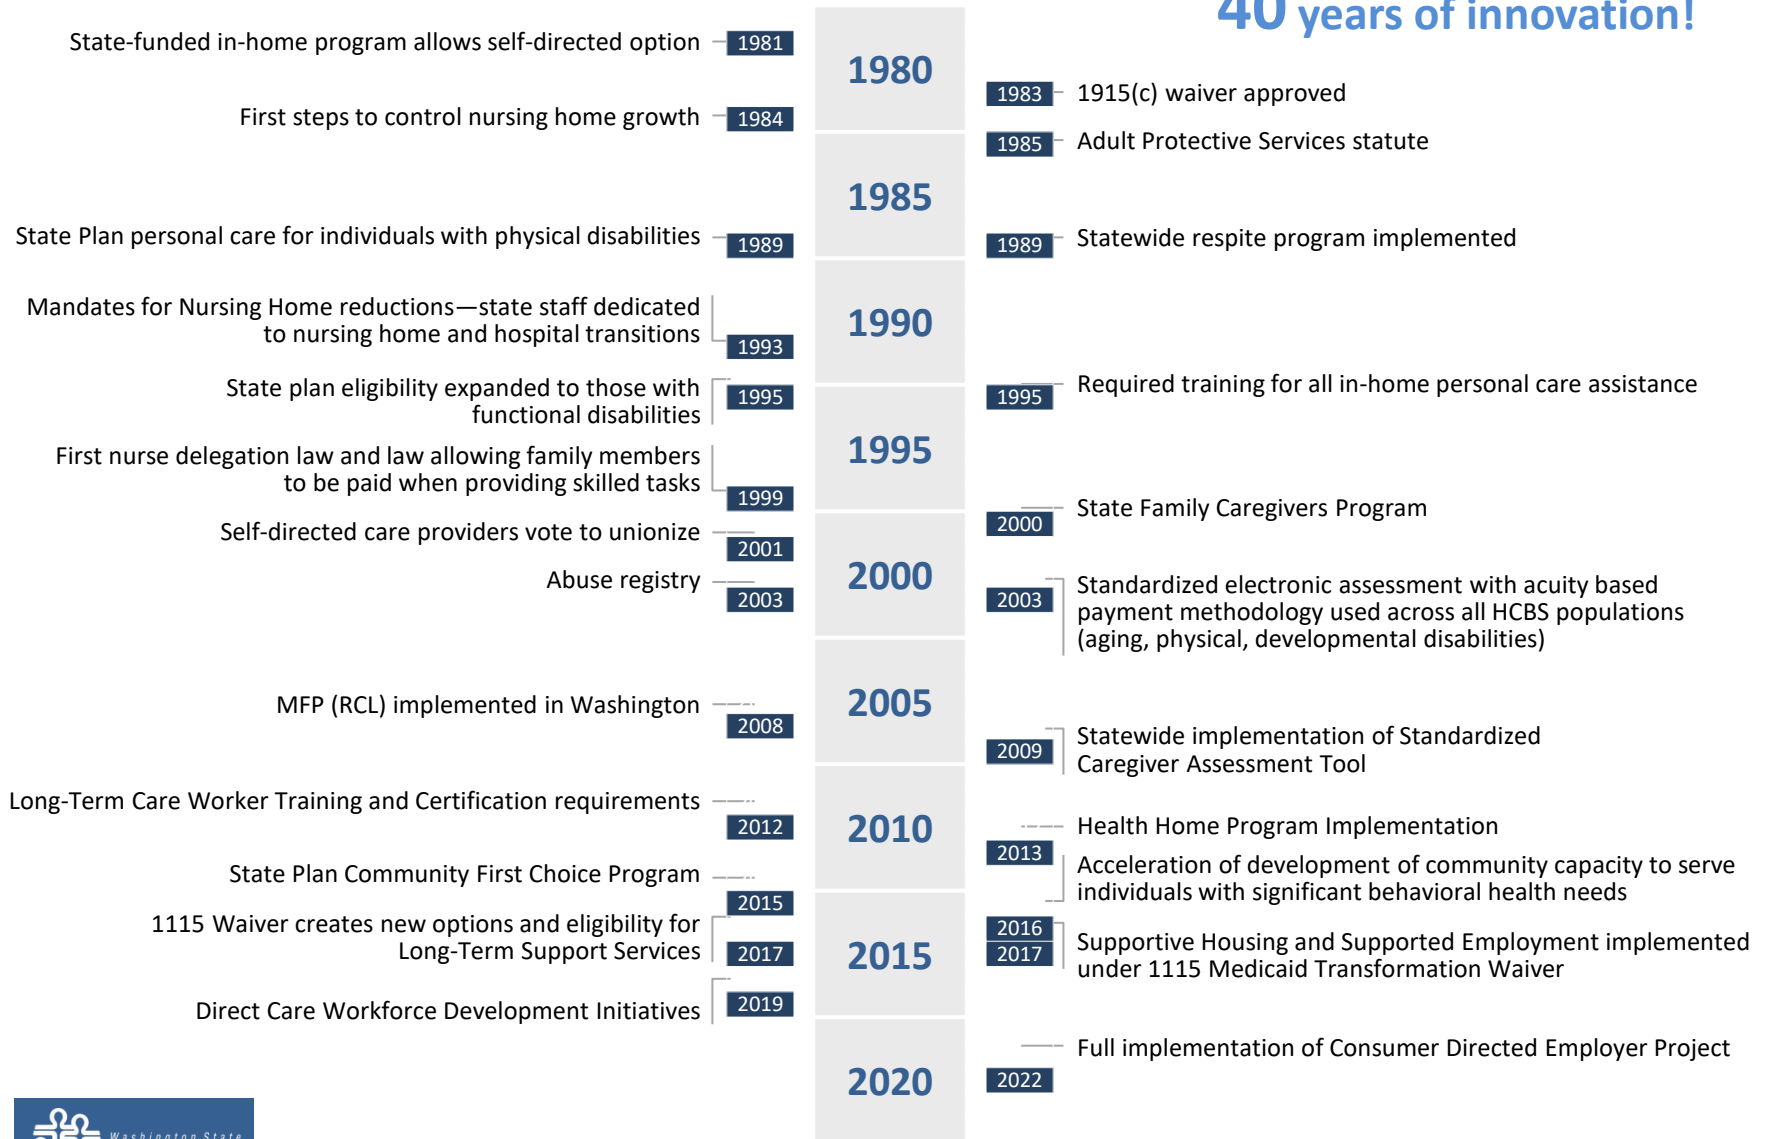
40 years of innovation!

State-funded in-home program allows self-directed option 1981

1980

1983 1915(c) waiver approved

First steps to control nursing home growth 1984

1985 Adult Protective Services statute

1985

State Plan personal care for individuals with physical disabilities 1989

1989 Statewide respite program implemented

Mandates for Nursing Home reductions—state staff dedicated to nursing home and hospital transitions 1993

1990

State plan eligibility expanded to those with functional disabilities 1995

1995 Required training for all in-home personal care assistance

1995

First nurse delegation law and law allowing family members to be paid when providing skilled tasks 1999

2000 State Family Caregivers Program

Self-directed care providers vote to unionize 2001

2000

Abuse registry 2003

2003 Standardized electronic assessment with acuity based payment methodology used across all HCBS populations (aging, physical, developmental disabilities)

MFP (RCL) implemented in Washington 2008

2005

2009 Statewide implementation of Standardized Caregiver Assessment Tool

Long-Term Care Worker Training and Certification requirements 2012

2010

Health Home Program Implementation
2013
Acceleration of development of community capacity to serve individuals with significant behavioral health needs

State Plan Community First Choice Program 2015

1115 Waiver creates new options and eligibility for Long-Term Support Services 2017

2015

2016
2017 Supportive Housing and Supported Employment implemented under 1115 Medicaid Transformation Waiver

Direct Care Workforce Development Initiatives 2019

Full implementation of Consumer Directed Employer Project
2022

2020

Washington State